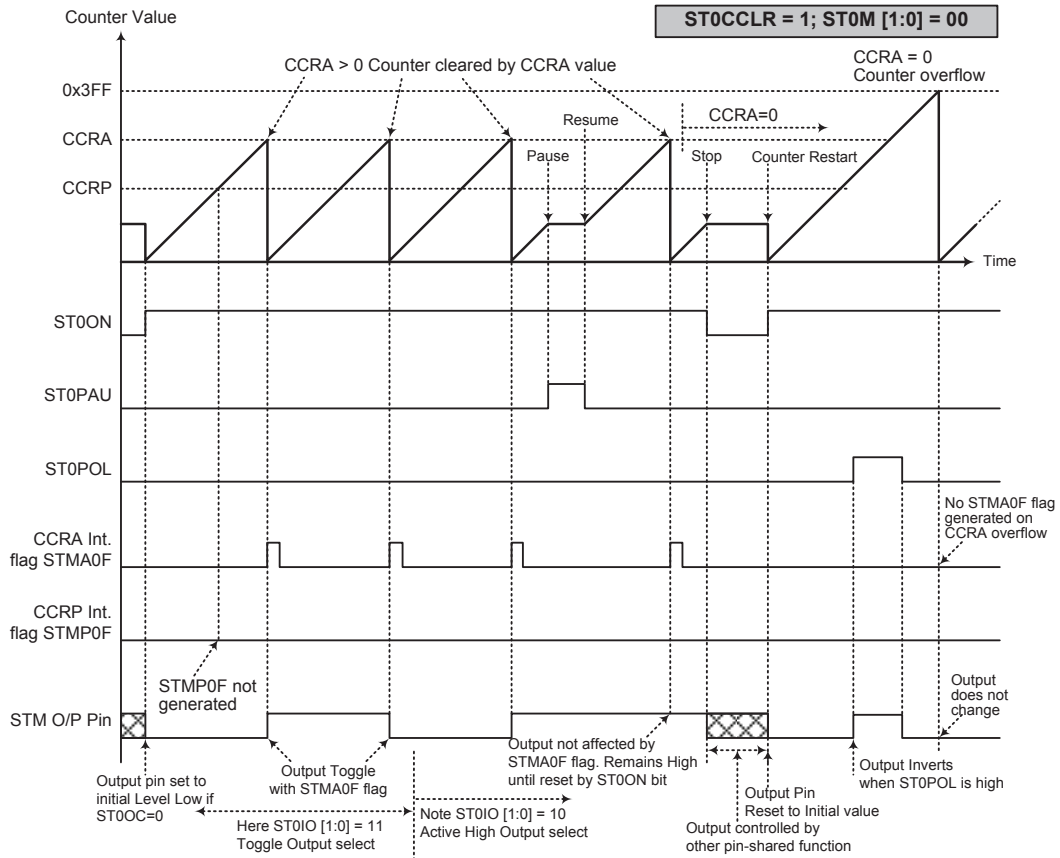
Counter Value

ST0CCLR = 1; ST0M [1:0] = 00

CCRA > 0 Counter cleared by CCRA value

CCRA = 0
Counter overflow

0x3FF

CCRA

CCRP

Resume

CCRA=0

Pause

Stop

Counter Restart

Time

ST0ON

ST0PAU

ST0POL

CCRA Int. flag STMA0F

No STMA0F flag generated on CCRA overflow

CCRP Int. flag STMP0F

STMP0F not generated

STM O/P Pin

Output does not change

Output not affected by STMA0F flag. Remains High until reset by ST0ON bit

Output pin set to initial Level Low if ST0OC=0

Output Toggle with STMA0F flag

Output Pin Reset to Initial value

Output Inverts when ST0POL is high

Note ST0IO [1:0] = 10 Active High Output select

Here ST0IO [1:0] = 11 Toggle Output select

Output controlled by other pin-shared function